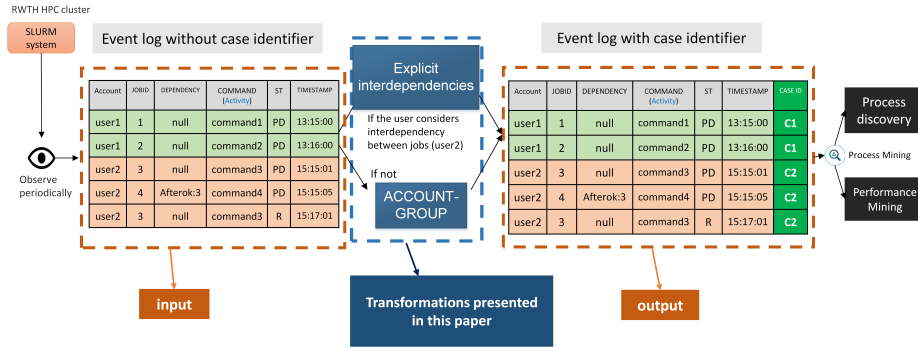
RWTH HPC cluster

SLURM system

Observe periodically

Event log without case identifier

| Account | JOBID | DEPENDENCY | COMMAND (Activity) | ST | TIMESTAMP |
|---|---|---|---|---|---|
| user1 | 1 | null | command1 | PD | 13:15:00 |
| user1 | 2 | null | command2 | PD | 13:16:00 |
| user2 | 3 | null | command3 | PD | 15:15:01 |
| user2 | 4 | Afterok:3 | command4 | PD | 15:15:05 |
| user2 | 3 | null | command3 | R | 15:17:01 |

Explicit interdependencies

If the user considers interdependency between jobs (user2)

If not

ACCOUNT-GROUP

Event log with case identifier

| Account | JOBID | DEPENDENCY | COMMAND (Activity) | ST | TIMESTAMP | CASE ID |
|---|---|---|---|---|---|---|
| user1 | 1 | null | command1 | PD | 13:15:00 | C1 |
| user1 | 2 | null | command2 | PD | 13:16:00 | C1 |
| user2 | 3 | null | command3 | PD | 15:15:01 | C2 |
| user2 | 4 | Afterok:3 | command4 | PD | 15:15:05 | C2 |
| user2 | 3 | null | command3 | R | 15:17:01 | C2 |

Process discovery

Process Mining

Performance Mining

input

Transformations presented in this paper

output